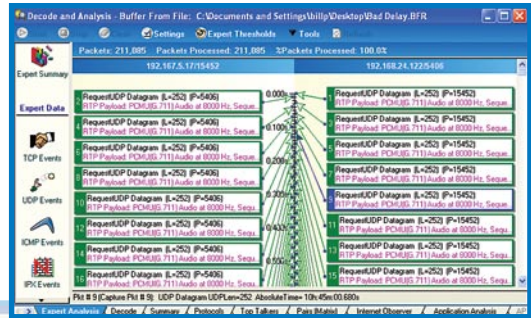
Decode and Analysis - Buffer From File: C:\Documents and Settings\billp\Desktop\Bad Delay.BFR

Settings Expert Thresholds Tools

Packets: 211,085 Packets Processed: 211,085 %Packets Processed: 100.0%

Expert Summary

Expert Data

TCP Events

UDP Events

ICMP Events

IPX Events

192.167.5.17/15452

192.168.24.122/5406

1 RequestUDP Datagram (L=252) (P=5406) RTP Payload: PCMU(G.711) Audio at 8000 Hz, Sequ...

2 RequestUDP Datagram (L=252) (P=5406) RTP Payload: PCMU(G.711) Audio at 8000 Hz, Sequ...

4 RequestUDP Datagram (L=252) (P=5406) RTP Payload: PCMU(G.711) Audio at 8000 Hz, Sequ...

6 RequestUDP Datagram (L=252) (P=5406) RTP Payload: PCMU(G.711) Audio at 8000 Hz, Sequ...

8 RequestUDP Datagram (L=252) (P=5406) RTP Payload: PCMU(G.711) Audio at 8000 Hz, Sequ...

10 RequestUDP Datagram (L=252) (P=5406) RTP Payload: PCMU(G.711) Audio at 8000 Hz, Sequ...

12 RequestUDP Datagram (L=252) (P=5406) RTP Payload: PCMU(G.711) Audio at 8000 Hz, Sequ...

14 RequestUDP Datagram (L=252) (P=5406) RTP Payload: PCMU(G.711) Audio at 8000 Hz, Sequ...

16 RequestUDP Datagram (L=252) (P=5406) RTP Payload: PCMU(G.711) Audio at 8000 Hz, Sequ...

0.000s

0.100s

0.200s

0.300s

0.400s

0.500s

1 RequestUDP Datagram (L=252) (P=15452) RTP Payload: PCMU(G.711) Audio at 8000 Hz, Sequ...

3 RequestUDP Datagram (L=252) (P=15452) RTP Payload: PCMU(G.711) Audio at 8000 Hz, Sequ...

5 RequestUDP Datagram (L=252) (P=15452) RTP Payload: PCMU(G.711) Audio at 8000 Hz, Sequ...

7 RequestUDP Datagram (L=252) (P=15452) RTP Payload: PCMU(G.711) Audio at 8000 Hz, Sequ...

9 RequestUDP Datagram (L=252) (P=15452) RTP Payload: PCMU(G.711) Audio at 8000 Hz, Sequ...

11 RequestUDP Datagram (L=252) (P=15452) RTP Payload: PCMU(G.711) Audio at 8000 Hz, Sequ...

13 RequestUDP Datagram (L=252) (P=15452) RTP Payload: PCMU(G.711) Audio at 8000 Hz, Sequ...

15 RequestUDP Datagram (L=252) (P=15452) RTP Payload: PCMU(G.711) Audio at 8000 Hz, Sequ...

Pkt # 9 (Capture Pkt # 9) UDP Datagram UDPLen=252 AbsoluteTime=10h:45m:00.680s

Expert Analysis / Decode / Summary / Protocols / Top Talkers / Pairs (Matrix) / Internet Observer / Application Analysis /